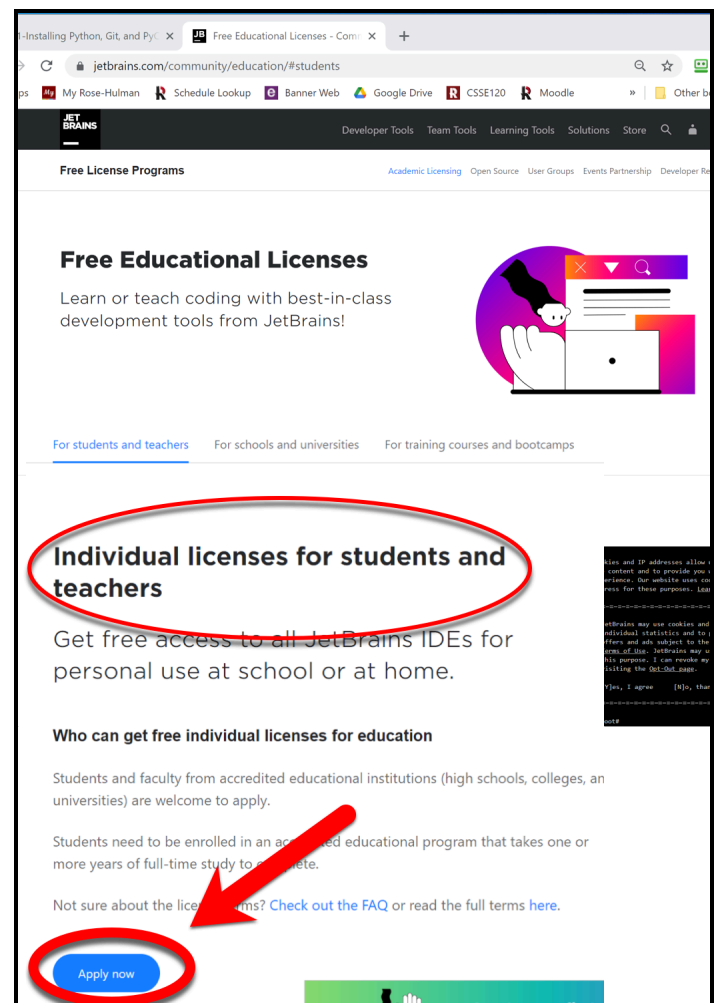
1-Installing Python, Git, and PyC ×
JB Free Educational Licenses - Comr ×
+

jetbrains.com/community/education/#students

ps My Rose-Hulman Schedule Lookup Banner Web Google Drive CSSE120 Moodle » Other b

JET BRAINS

Developer Tools Team Tools Learning Tools Solutions Store

Free License Programs

Academic Licensing Open Source User Groups Events Partnership Developer Re

Free Educational Licenses

Learn or teach coding with best-in-class development tools from JetBrains!

For students and teachers For schools and universities For training courses and bootcamps

Individual licenses for students and teachers

Get free access to all JetBrains IDEs for personal use at school or at home.

Who can get free individual licenses for education

Students and faculty from accredited educational institutions (high schools, colleges, an universities) are welcome to apply.

Students need to be enrolled in an ac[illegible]ed educational program that takes one or more years of full-time study to c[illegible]ete.

Not sure about the lice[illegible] terms? Check out the FAQ or read the full terms here.

Apply now

kies and IP addresses allow
content and to provide you
erience. Our website uses co
ress for these purposes. Lea

etBrains may use cookies and
ndividual statistics and to
ffers and ads subject to the
erms of Use. JetBrains may u
his purpose. I can revoke my
isiting the Opt-Out page.

Y]es, I agree [N]o, than

oot#